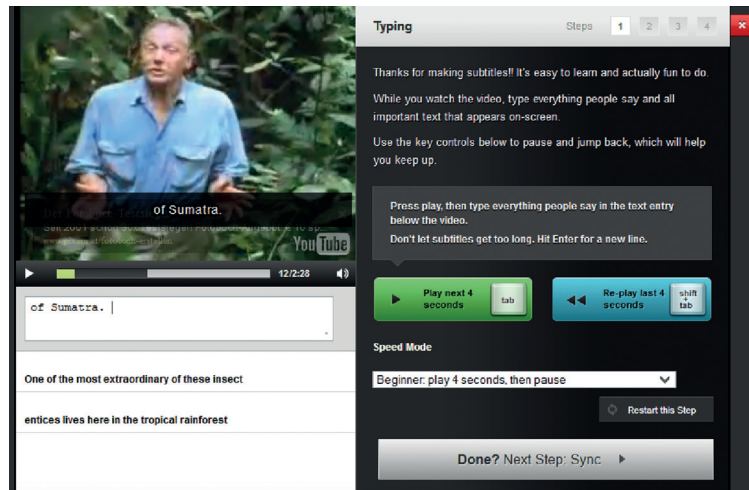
of Sumatra.

YouTube

12/2:28

of Sumatra.

One of the most extraordinary of these insect

entices lives here in the tropical rainforest

Typing

Steps 1 2 3 4

Thanks for making subtitles!! It's easy to learn and actually fun to do.

While you watch the video, type everything people say and all important text that appears on-screen.

Use the key controls below to pause and jump back, which will help you keep up.

Press play, then type everything people say in the text entry below the video.

Don't let subtitles get too long. Hit Enter for a new line.

Play next 4 seconds tab

Re-play last 4 seconds shift tab

Speed Mode

Beginner: play 4 seconds, then pause

Restart this Step

Done? Next Step: Sync